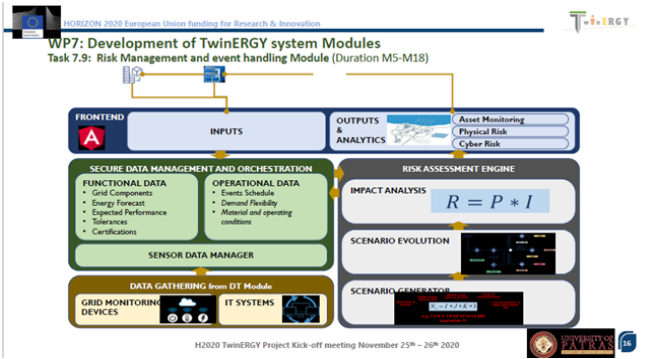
HORIZON 2020 European Union funding for Research & Innovation

TWINERGY

WP7: Development of TwinERGY system Modules

Task 7.9: Risk Management and event handling Module (Duration M5-M18)

FRONTEND

INPUTS

OUTPUTS & ANALYTICS

Asset Monitoring

Physical Risk

Cyber Risk

SECURE DATA MANAGEMENT AND ORCHESTRATION

FUNCTIONAL DATA

- Grid Components
- Energy Forecast
- Expected Performance
- Tolerances
- Certifications

OPERATIONAL DATA

- Events Schedule
- Demand Flexibility
- Material and operating conditions

SENSOR DATA MANAGER

RISK ASSESSMENT ENGINE

IMPACT ANALYSIS

$R = P * I$

SCENARIO EVOLUTION

SCENARIO GENERATOR

DATA GATHERING from DT Module

GRID MONITORING DEVICES

IT SYSTEMS

H2020 TwinERGY Project Kick-off meeting November 25th – 26th 2020

UNIVERSITY OF PATRAS

16